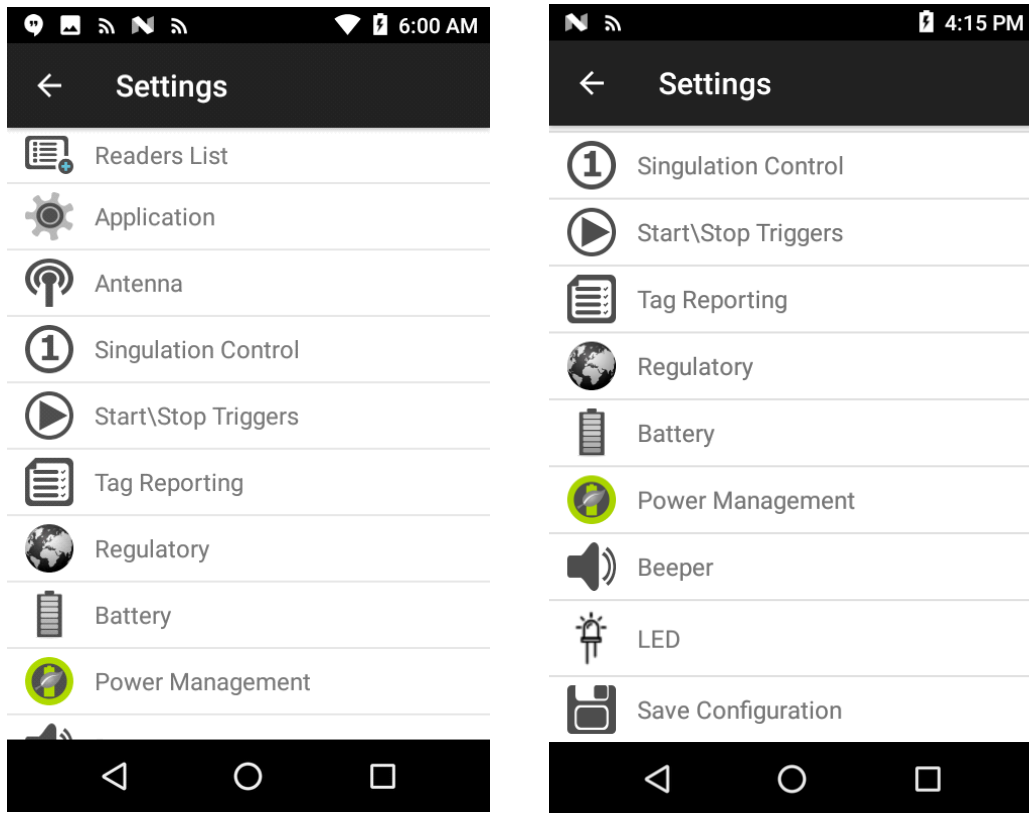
6:00 AM

Settings

Readers List

Application

Antenna

Singulation Control

Start\Stop Triggers

Tag Reporting

Regulatory

Battery

Power Management

4:15 PM

Settings

Singulation Control

Start\Stop Triggers

Tag Reporting

Regulatory

Battery

Power Management

Beeper

LED

Save Configuration